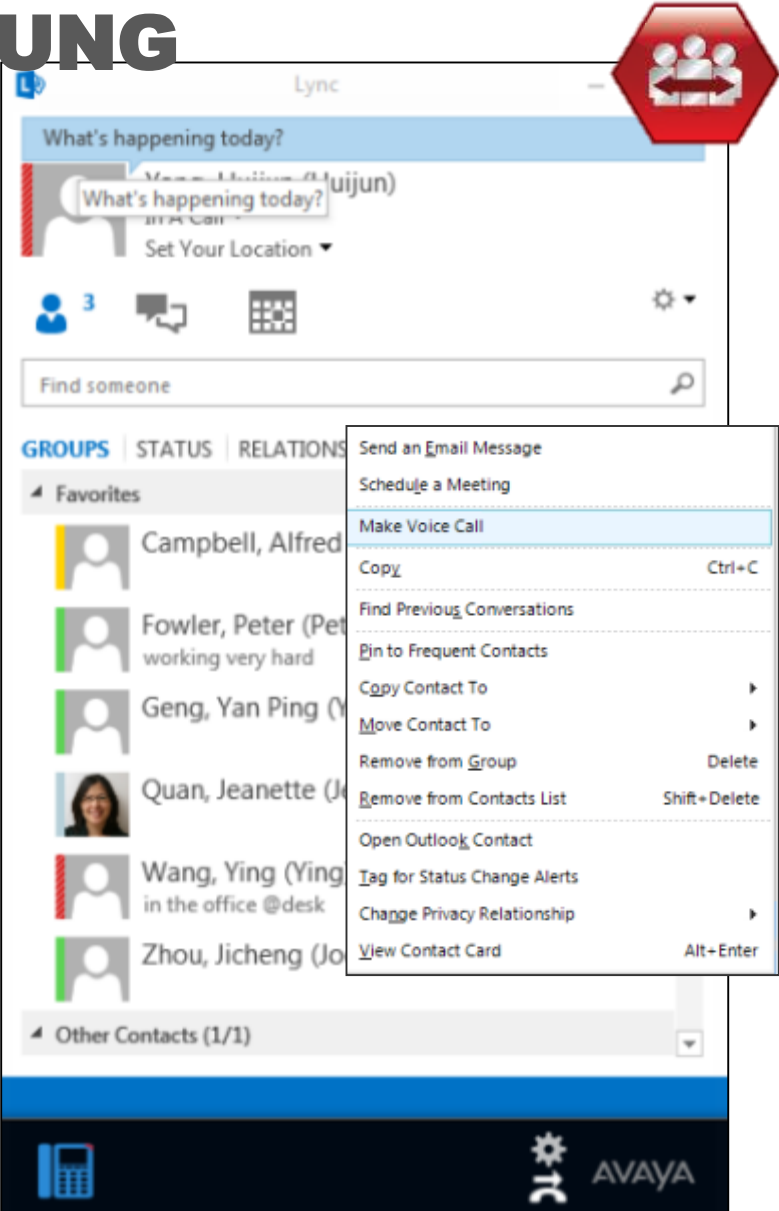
UNG

Lync

What's happening today?

What's happening today? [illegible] (Huijun)
In A Call
Set Your Location ▾

3

Find someone

GROUPS | STATUS | RELATIONS

Favorites

Campbell, Alfred

Fowler, Peter (Pet
working very hard

Geng, Yan Ping (Y

Quan, Jeanette (Je

Wang, Ying (Ying
in the office @desk

Zhou, Jicheng (Jo

Other Contacts (1/1)

Send an Email Message
Schedule a Meeting
Make Voice Call
Copy Ctrl+C
Find Previous Conversations
Pin to Frequent Contacts
Copy Contact To
Move Contact To
Remove from Group Delete
Remove from Contacts List Shift+Delete
Open Outlook Contact
Tag for Status Change Alerts
Change Privacy Relationship
View Contact Card Alt+Enter

AVAYA